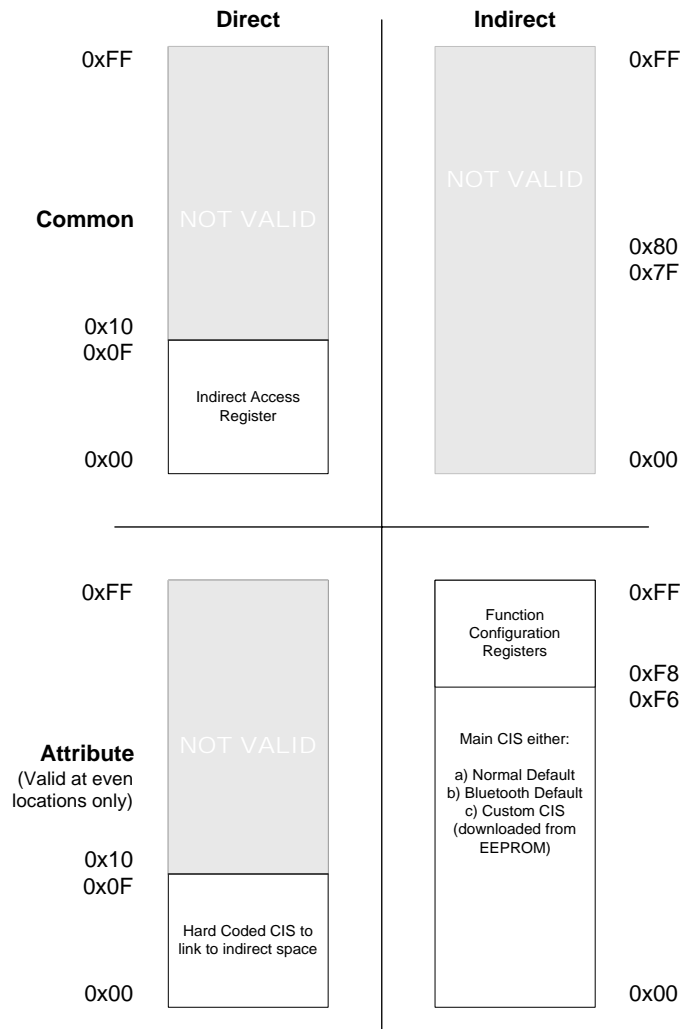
Direct

Indirect

0xFF

0xFF

NOT VALID

Common

NOT VALID

0x80
0x7F

0x10
0x0F

Indirect Access Register

0x00

0x00

0xFF

0xFF

Function Configuration Registers

0xF8
0xF6

Main CIS either:

a) Normal Default
b) Bluetooth Default
c) Custom CIS (downloaded from EEPROM)

Attribute
(Valid at even locations only)

NOT VALID

0x10
0x0F

Hard Coded CIS to link to indirect space

0x00

0x00